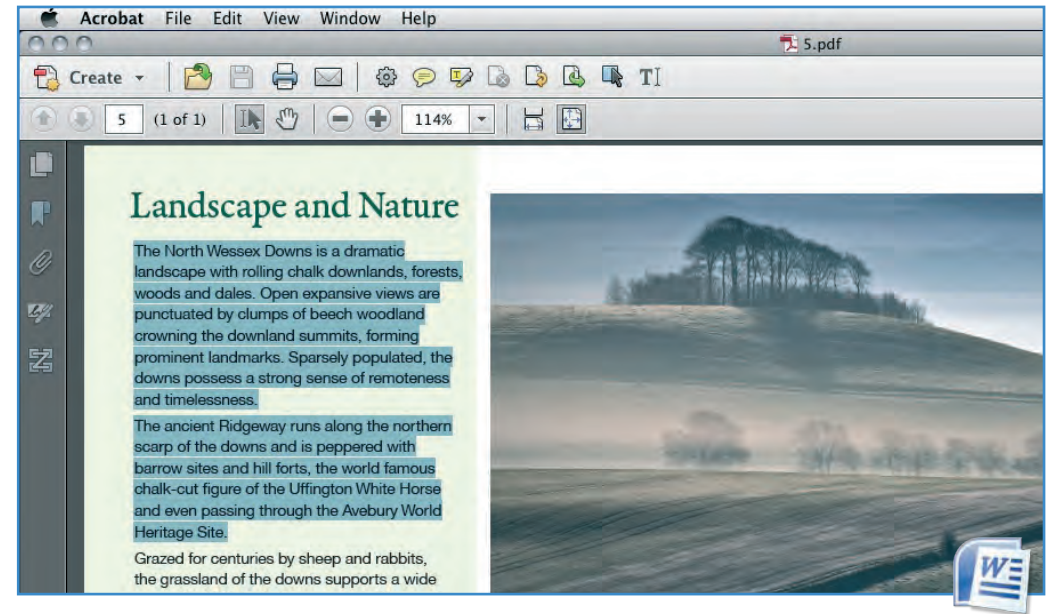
Acrobat File Edit View Window Help

5.pdf

Create

5 (1 of 1) 114%

Landscape and Nature

The North Wessex Downs is a dramatic landscape with rolling chalk downlands, forests, woods and dales. Open expansive views are punctuated by clumps of beech woodland crowning the downland summits, forming prominent landmarks. Sparsely populated, the downs possess a strong sense of remoteness and timelessness.

The ancient Ridgeway runs along the northern scarp of the downs and is peppered with barrow sites and hill forts, the world famous chalk-cut figure of the Uffington White Horse and even passing through the Avebury World Heritage Site.

Grazed for centuries by sheep and rabbits, the grassland of the downs supports a wide

W